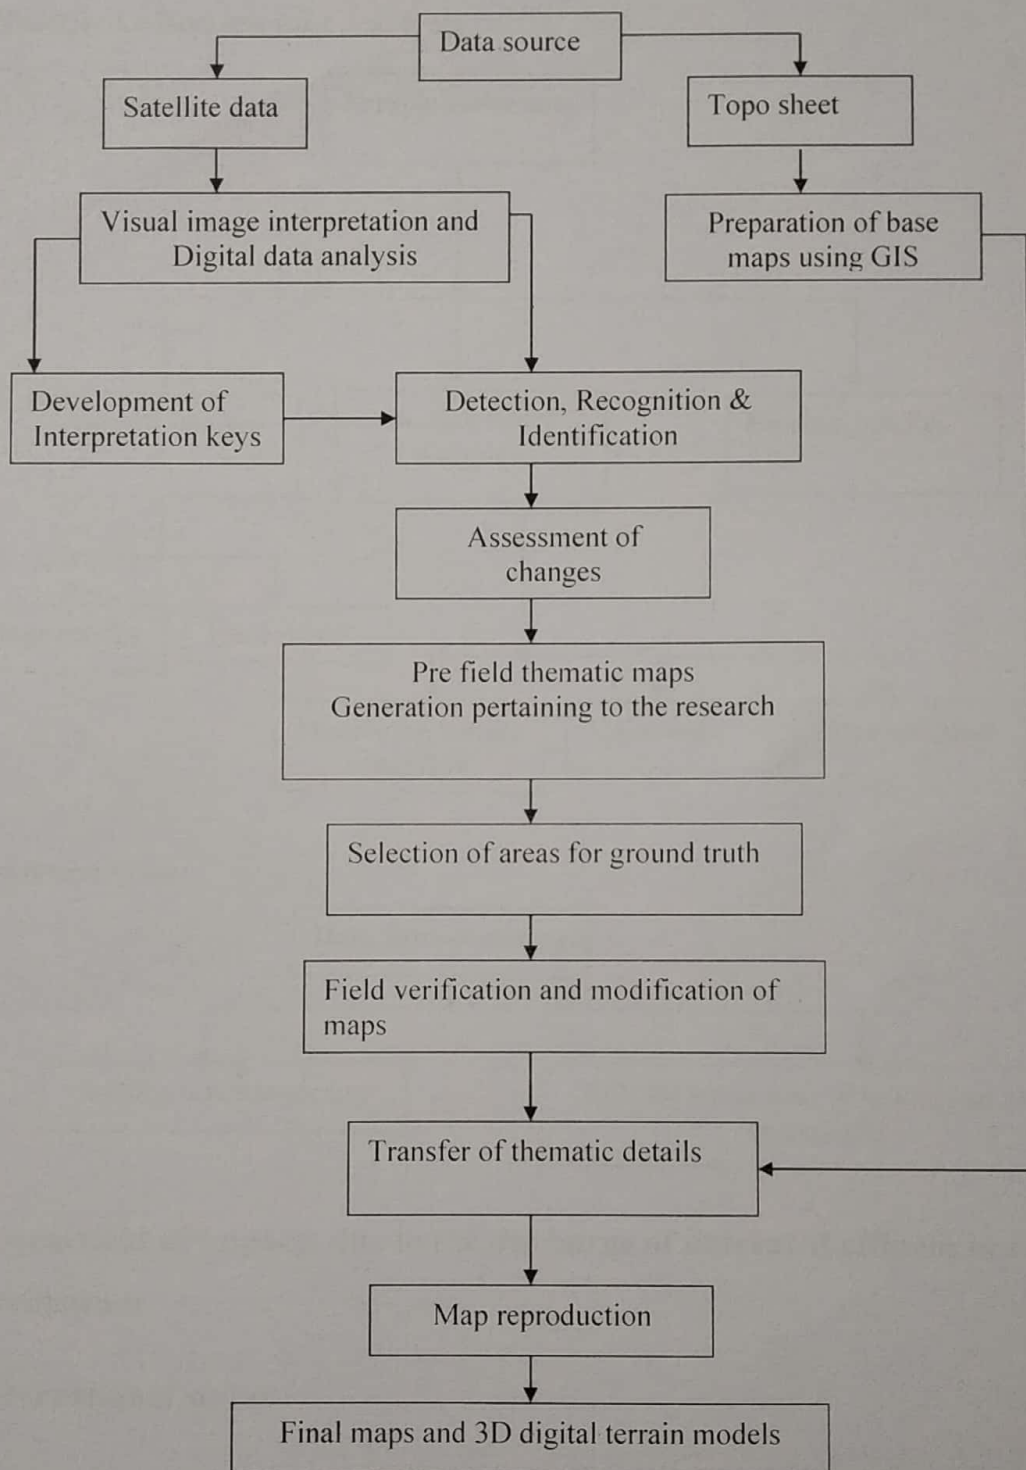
Data source

Satellite data

Topo sheet

Visual image interpretation and Digital data analysis

Preparation of base maps using GIS

Development of Interpretation keys

Detection, Recognition & Identification

Assessment of changes

Pre field thematic maps Generation pertaining to the research

Selection of areas for ground truth

Field verification and modification of maps

Transfer of thematic details

Map reproduction

Final maps and 3D digital terrain models